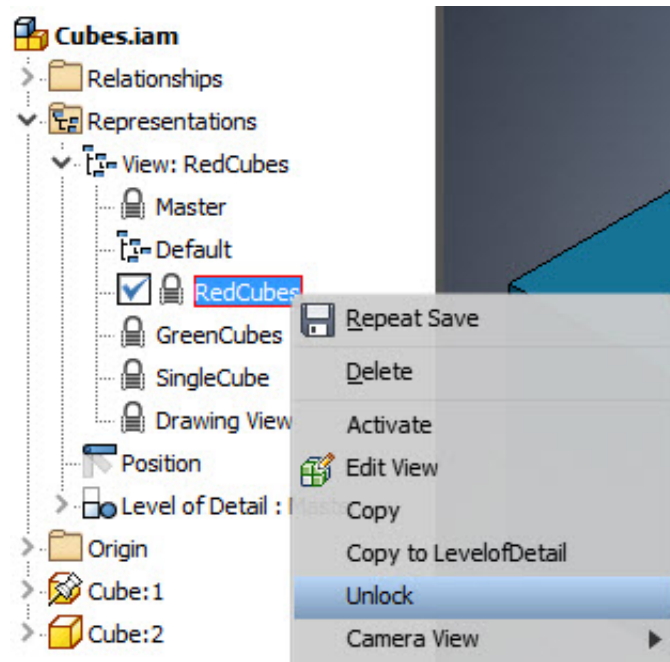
Cubes.iam
Relationships
Representations
View: RedCubes
Master
Default
RedCubes
GreenCubes
SingleCube
Drawing View
Position
Level of Detail : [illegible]
Origin
Cube:1
Cube:2

Repeat Save
Delete
Activate
Edit View
Copy
Copy to LevelofDetail
Unlock
Camera View